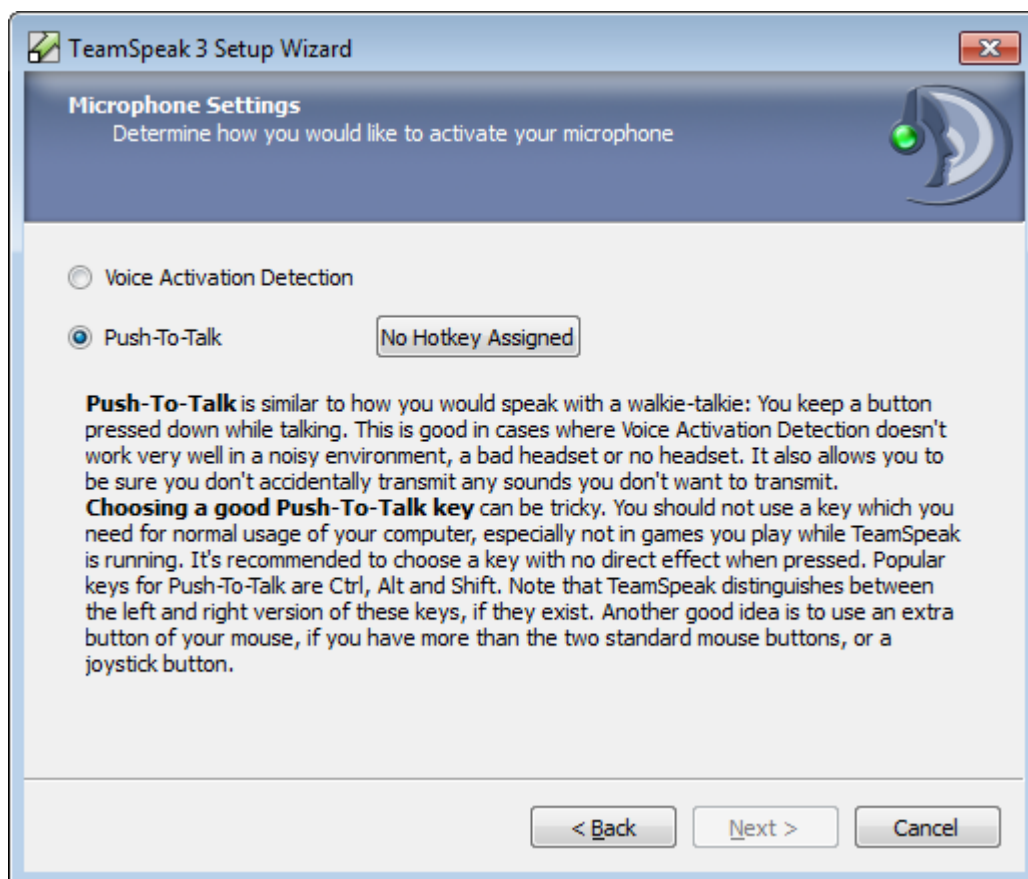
TeamSpeak 3 Setup Wizard

Microphone Settings
Determine how you would like to activate your microphone

Voice Activation Detection

Push-To-Talk

No Hotkey Assigned

**Push-To-Talk** is similar to how you would speak with a walkie-talkie: You keep a button pressed down while talking. This is good in cases where Voice Activation Detection doesn't work very well in a noisy environment, a bad headset or no headset. It also allows you to be sure you don't accidentally transmit any sounds you don't want to transmit.
**Choosing a good Push-To-Talk key** can be tricky. You should not use a key which you need for normal usage of your computer, especially not in games you play while TeamSpeak is running. It's recommended to choose a key with no direct effect when pressed. Popular keys for Push-To-Talk are Ctrl, Alt and Shift. Note that TeamSpeak distinguishes between the left and right version of these keys, if they exist. Another good idea is to use an extra button of your mouse, if you have more than the two standard mouse buttons, or a joystick button.

< Back

Next >

Cancel